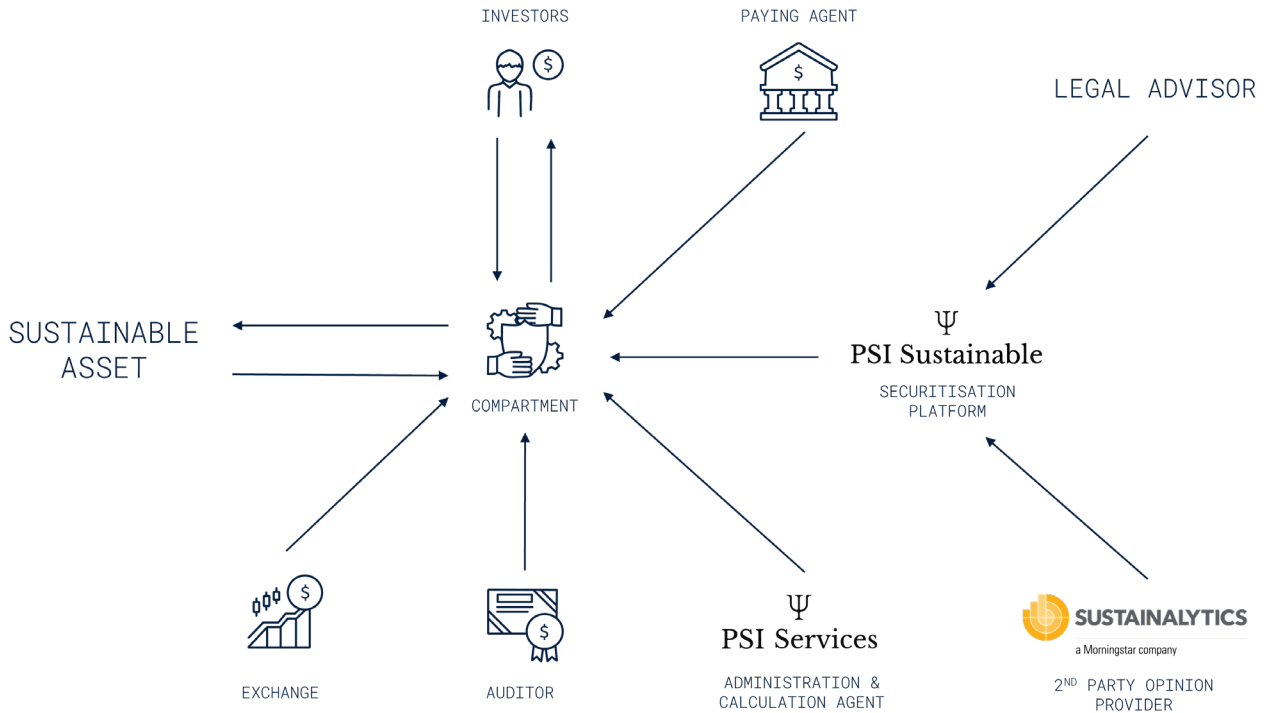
INVESTORS

PAYING AGENT

LEGAL ADVISOR

SUSTAINABLE ASSET

COMPARTMENT

Ψ PSI Sustainable

SECURITISATION PLATFORM

EXCHANGE

AUDITOR

Ψ PSI Services

ADMINISTRATION & CALCULATION AGENT

SUSTAINALYTICS
a Morningstar company

2ND PARTY OPINION PROVIDER